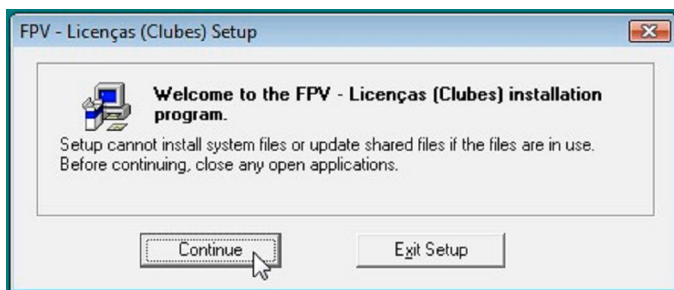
FPV - Licenças (Clubes) Setup

Welcome to the FPV - Licenças (Clubes) installation program.

Setup cannot install system files or update shared files if the files are in use. Before continuing, close any open applications.

Continue

Exit Setup